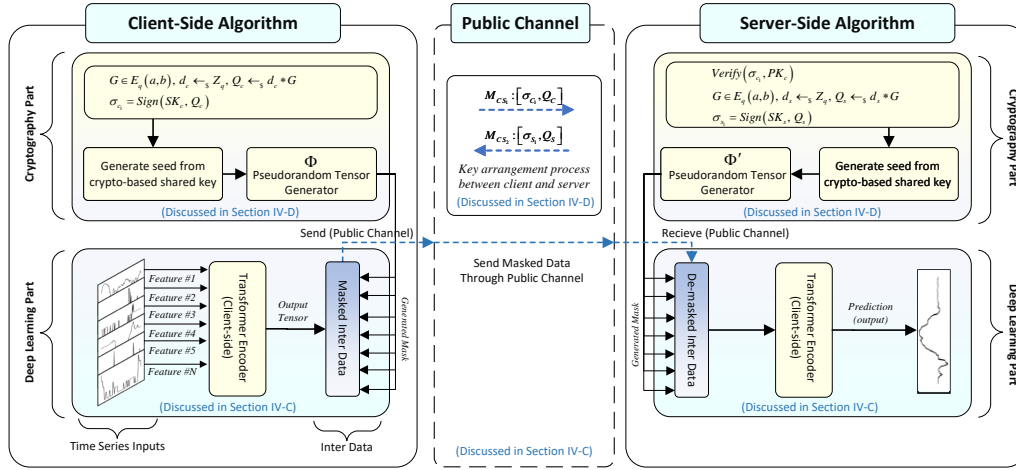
Client-Side Algorithm

Public Channel

Server-Side Algorithm

Cryptography Part

$G \in E_q(a,b),\ d_c \leftarrow_S Z_q,\ Q_c \leftarrow_S d_c * G$
$\sigma_{c_1} = Sign(SK_c, Q_c)$

Generate seed from crypto-based shared key

$\Phi$
Pseudorandom Tensor Generator

(Discussed in Section IV-D)

$M_{CS_1}: [\sigma_{C_1}, Q_C]$

$M_{CS_2}: [\sigma_{S}, Q_S]$

Key arrangement process between client and server

(Discussed in Section IV-D)

$Verify(\sigma_{c_1}, PK_c)$
$G \in E_q(a,b),\ d_s \leftarrow_S Z_q,\ Q_s \leftarrow_S d_s * G$
$\sigma_{s_1} = Sign(SK_s, Q_s)$

$\Phi'$
Pseudorandom Tensor Generator

Generate seed from crypto-based shared key

(Discussed in Section IV-D)

Cryptography Part

Send (Public Channel)

Recieve (Public Channel)

Deep Learning Part

Feature #1
Feature #2
Feature #3
Feature #4
Feature #5
Feature #N

Transformer Encoder (Client-side)

Output Tensor

Masked Inter Data

Generated Mask

(Discussed in Section IV-C)

Time Series Inputs

Inter Data

Send Masked Data Through Public Channel

(Discussed in Section IV-C)

Generated Mask

De-masked Inter Data

Transformer Encoder (Client-side)

Prediction (output)

(Discussed in Section IV-C)

Deep Learning Part